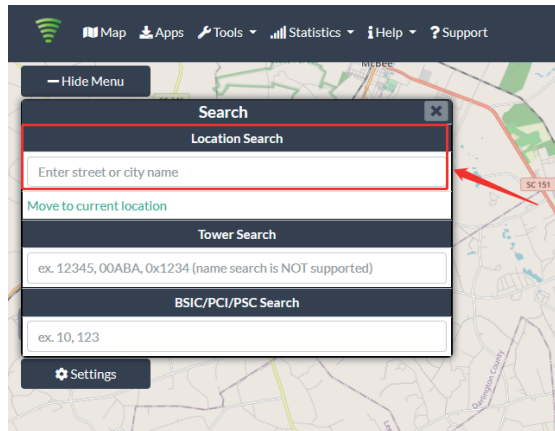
Map Apps Tools Statistics Help Support

Hide Menu

Search

Location Search

Enter street or city name

Move to current location

Tower Search

ex. 12345, 00ABA, 0x1234 (name search is NOT supported)

BSIC/PCI/PSC Search

ex. 10, 123

Settings

McBee

SC 151

Darlington County